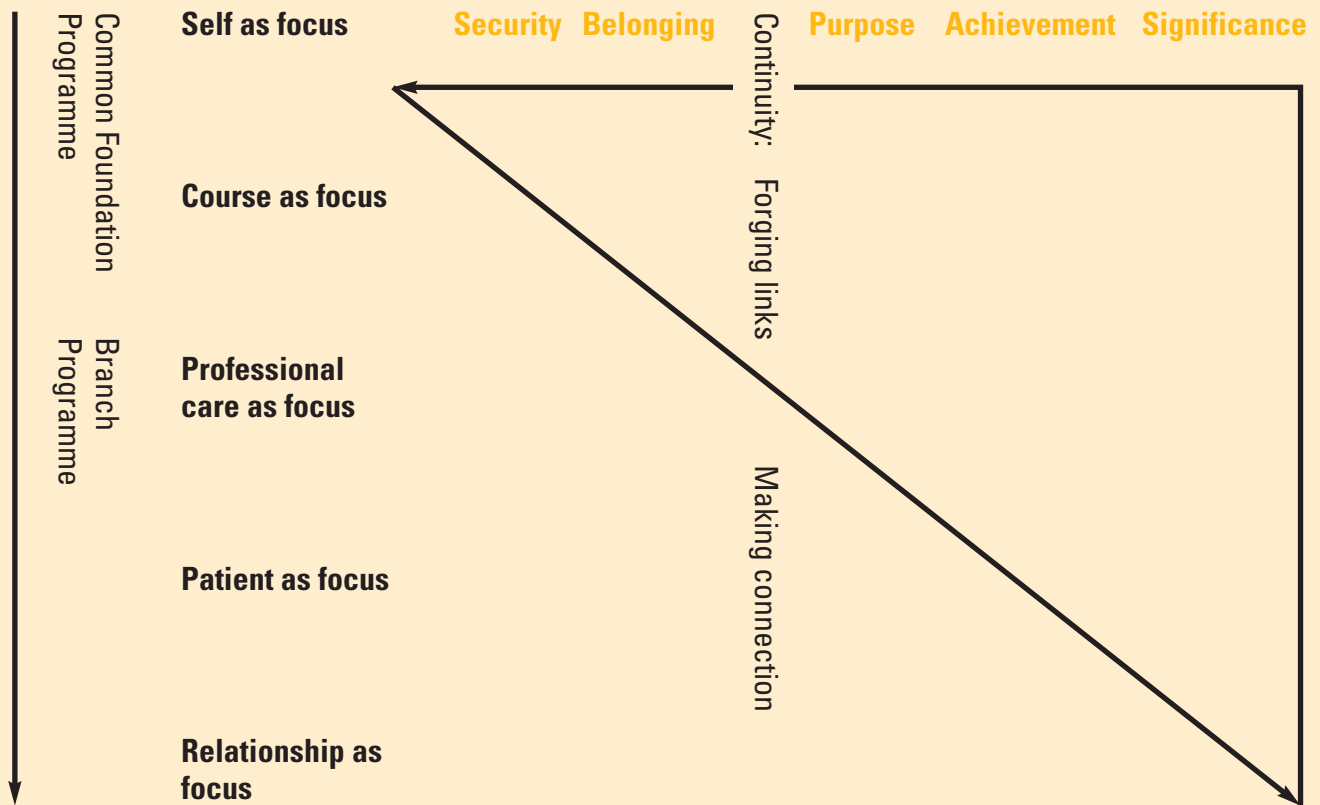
Common Foundation Programme

Branch Programme

Self as focus

Security Belonging

Continuity: Forging links

Making connection

Purpose Achievement Significance

Course as focus

Professional care as focus

Patient as focus

Relationship as focus